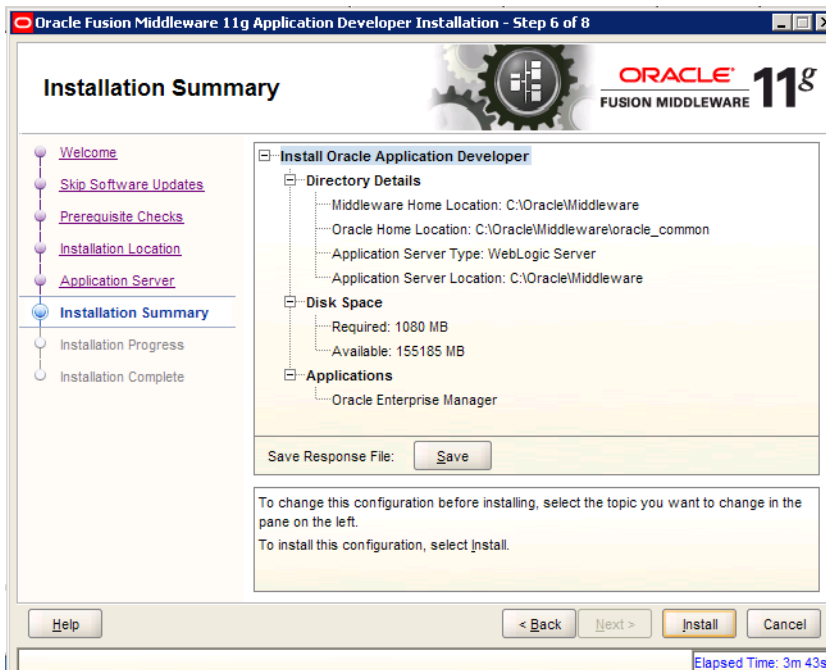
Oracle Fusion Middleware 11g Application Developer Installation - Step 6 of 8

Installation Summary

ORACLE
FUSION MIDDLEWARE 11g

Welcome
Skip Software Updates
Prerequisite Checks
Installation Location
Application Server
Installation Summary
Installation Progress
Installation Complete

Install Oracle Application Developer
Directory Details
Middleware Home Location: C:\Oracle\Middleware
Oracle Home Location: C:\Oracle\Middleware\oracle_common
Application Server Type: WebLogic Server
Application Server Location: C:\Oracle\Middleware
Disk Space
Required: 1080 MB
Available: 155185 MB
Applications
Oracle Enterprise Manager

Save Response File: Save

To change this configuration before installing, select the topic you want to change in the pane on the left.
To install this configuration, select Install.

Help
< Back
Next >
Install
Cancel

Elapsed Time: 3m 43s